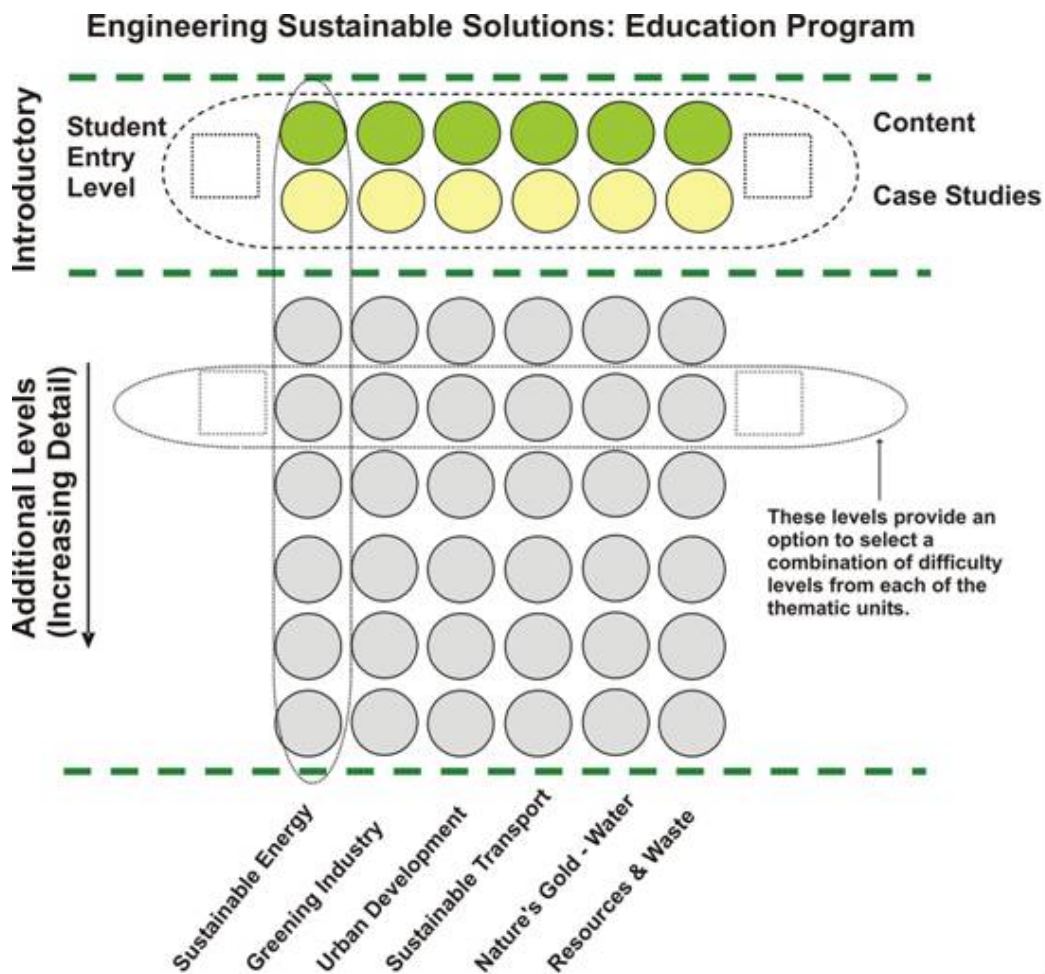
Engineering Sustainable Solutions: Education Program

Introductory

Student Entry Level

Content

Case Studies

Additional Levels (Increasing Detail)

These levels provide an option to select a combination of difficulty levels from each of the thematic units.

Sustainable Energy

Greening Industry

Urban Development

Sustainable Transport

Nature's Gold - Water

Resources & Waste